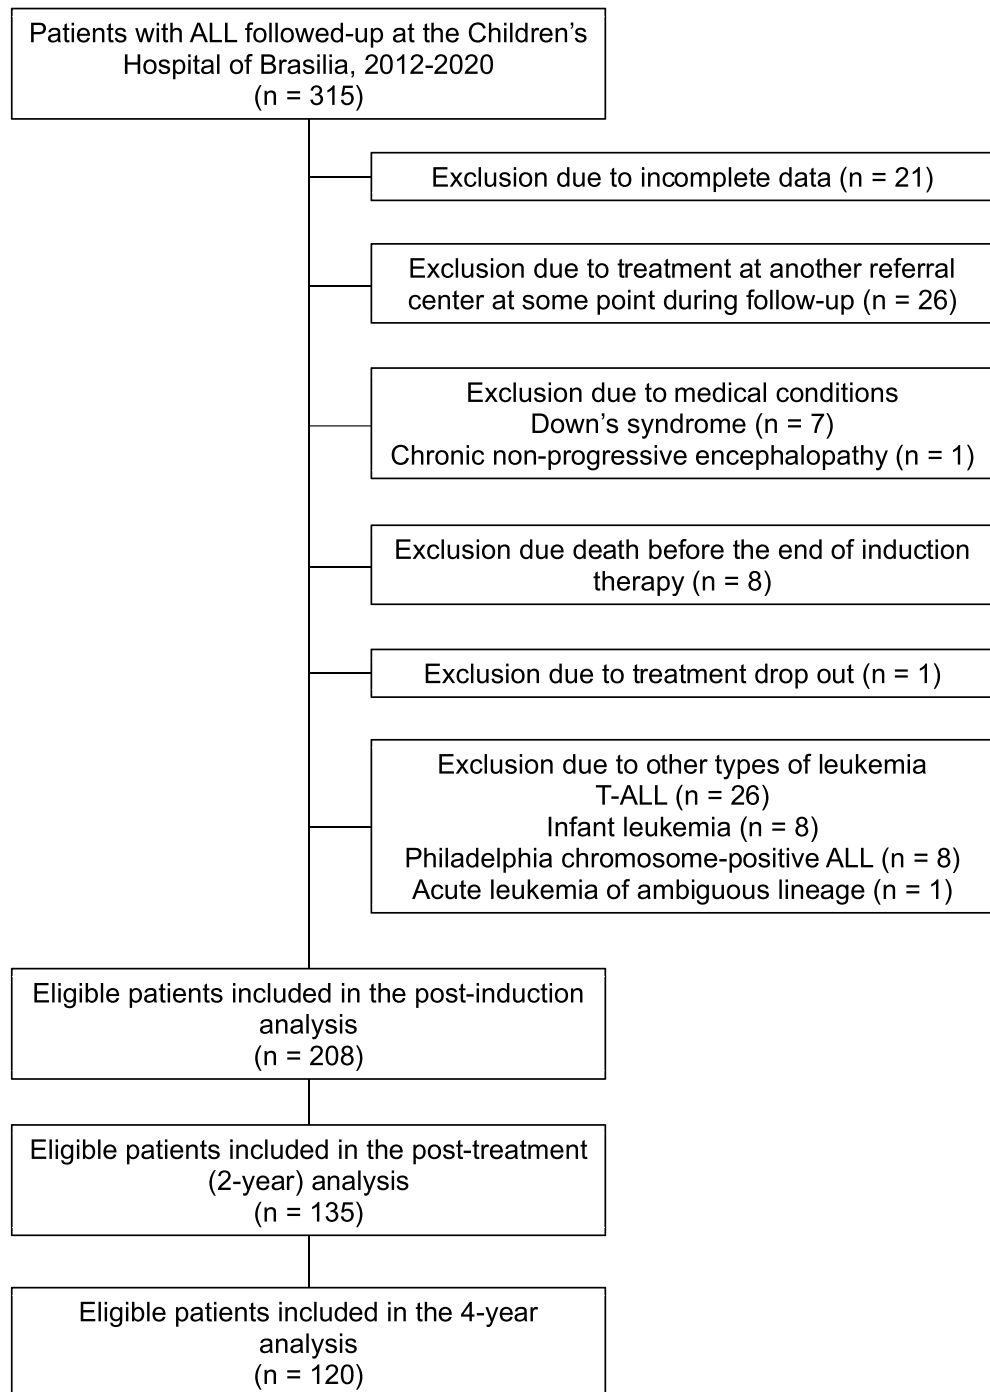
Patients with ALL followed-up at the Children's Hospital of Brasilia, 2012-2020
(n = 315)

Exclusion due to incomplete data (n = 21)

Exclusion due to treatment at another referral center at some point during follow-up (n = 26)

Exclusion due to medical conditions
Down's syndrome (n = 7)
Chronic non-progressive encephalopathy (n = 1)

Exclusion due death before the end of induction therapy (n = 8)

Exclusion due to treatment drop out (n = 1)

Exclusion due to other types of leukemia
T-ALL (n = 26)
Infant leukemia (n = 8)
Philadelphia chromosome-positive ALL (n = 8)
Acute leukemia of ambiguous lineage (n = 1)

Eligible patients included in the post-induction analysis
(n = 208)

Eligible patients included in the post-treatment (2-year) analysis
(n = 135)

Eligible patients included in the 4-year analysis
(n = 120)